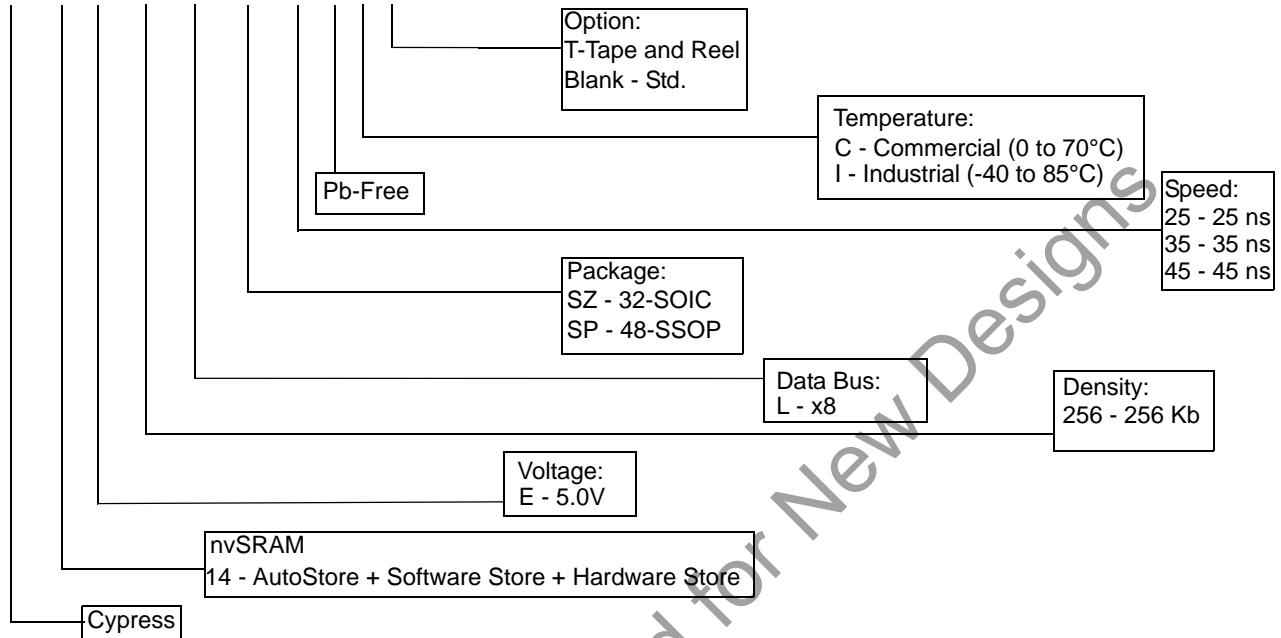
Option:
T-Tape and Reel
Blank - Std.

Temperature:
C - Commercial (0 to 70°C)
I - Industrial (-40 to 85°C)

Pb-Free

Speed:
25 - 25 ns
35 - 35 ns
45 - 45 ns

Package:
SZ - 32-SOIC
SP - 48-SSOP

Data Bus:
L - x8

Density:
256 - 256 Kb

Voltage:
E - 5.0V

nvSRAM
14 - AutoStore + Software Store + Hardware Store

Cypress

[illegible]d for New Designs